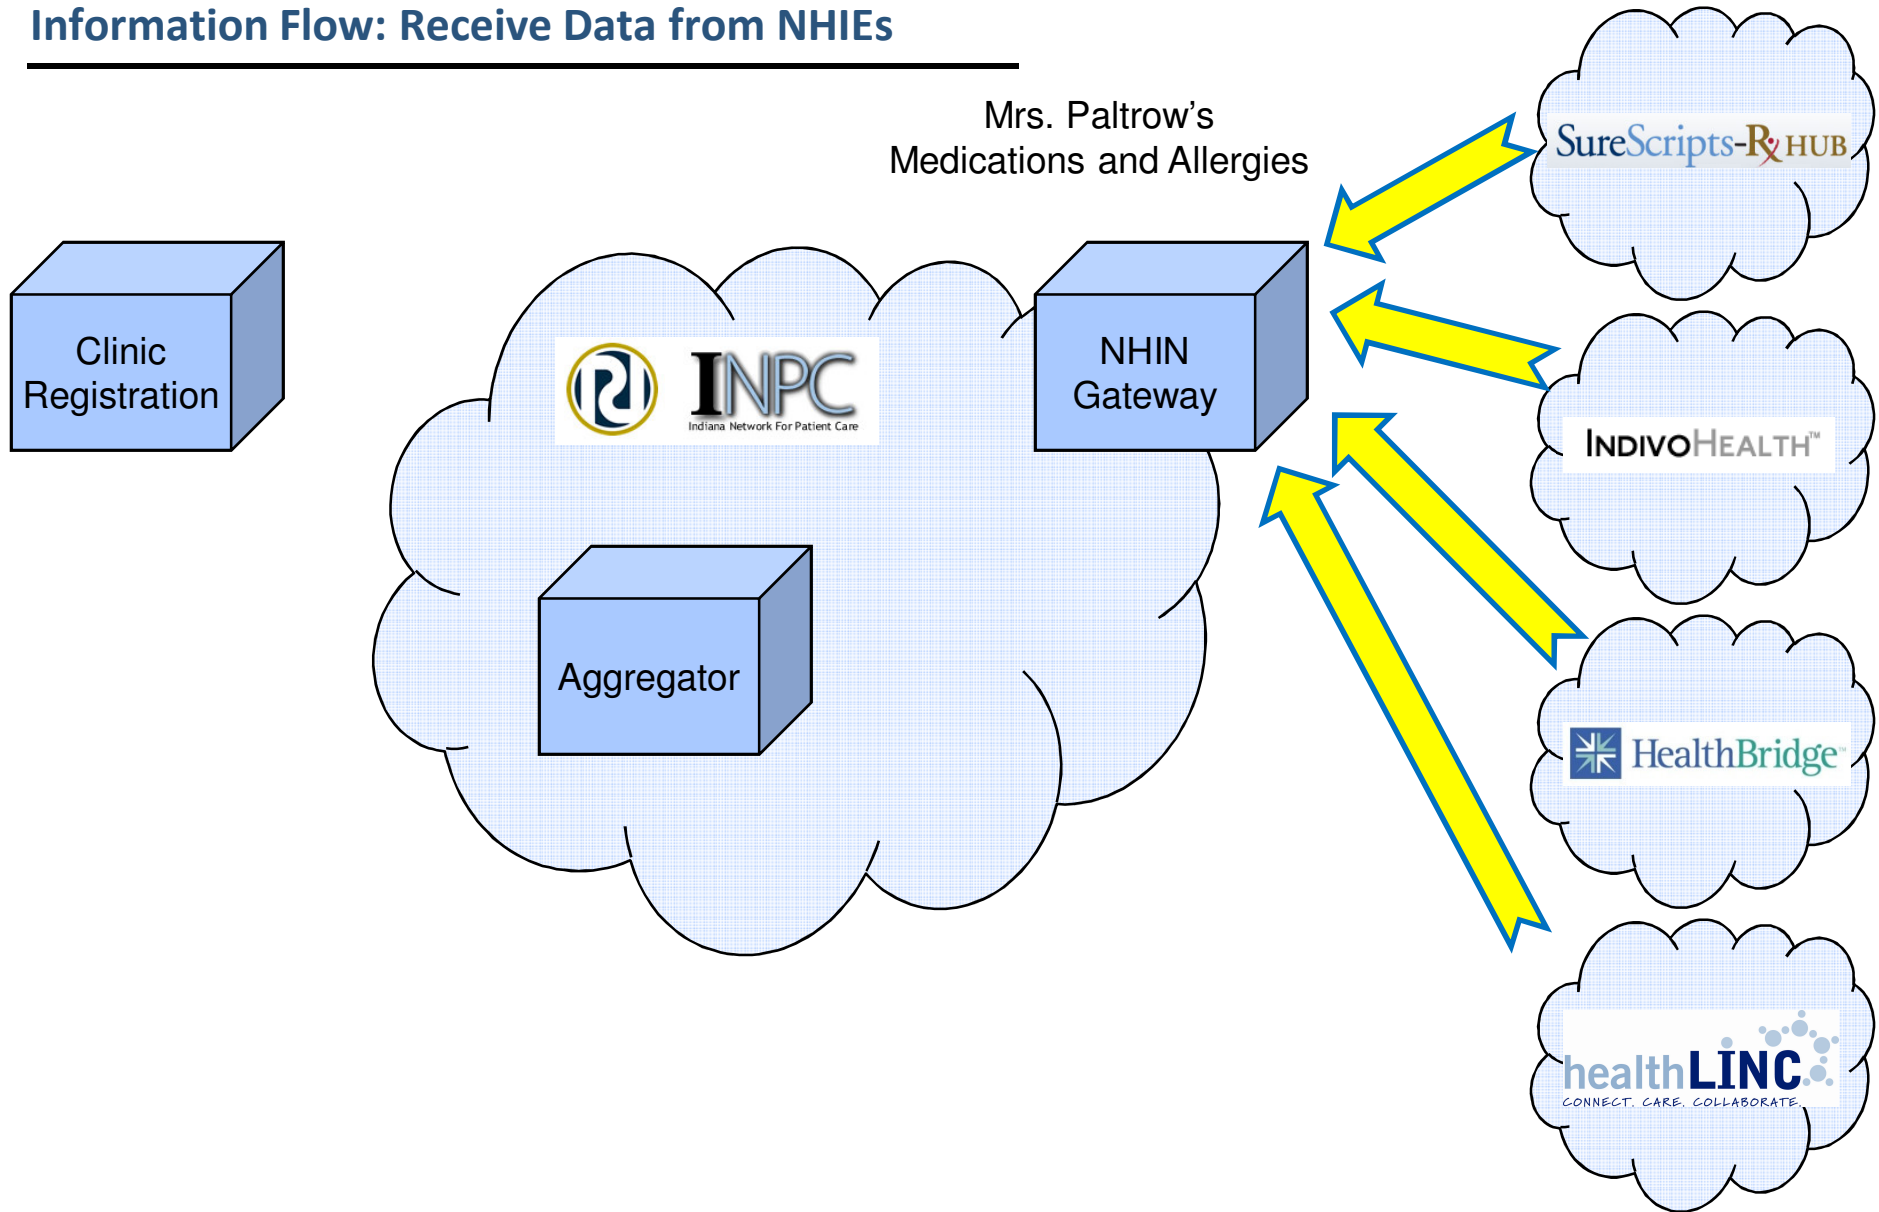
Information Flow: Receive Data from NHIEs

Clinic Registration

INPC
Indiana Network For Patient Care

Aggregator

Mrs. Paltrow's Medications and Allergies

NHIN Gateway

SureScripts-Rx HUB

INDIVOHEALTH™

HealthBridge™

healthLINC
CONNECT. CARE. COLLABORATE.